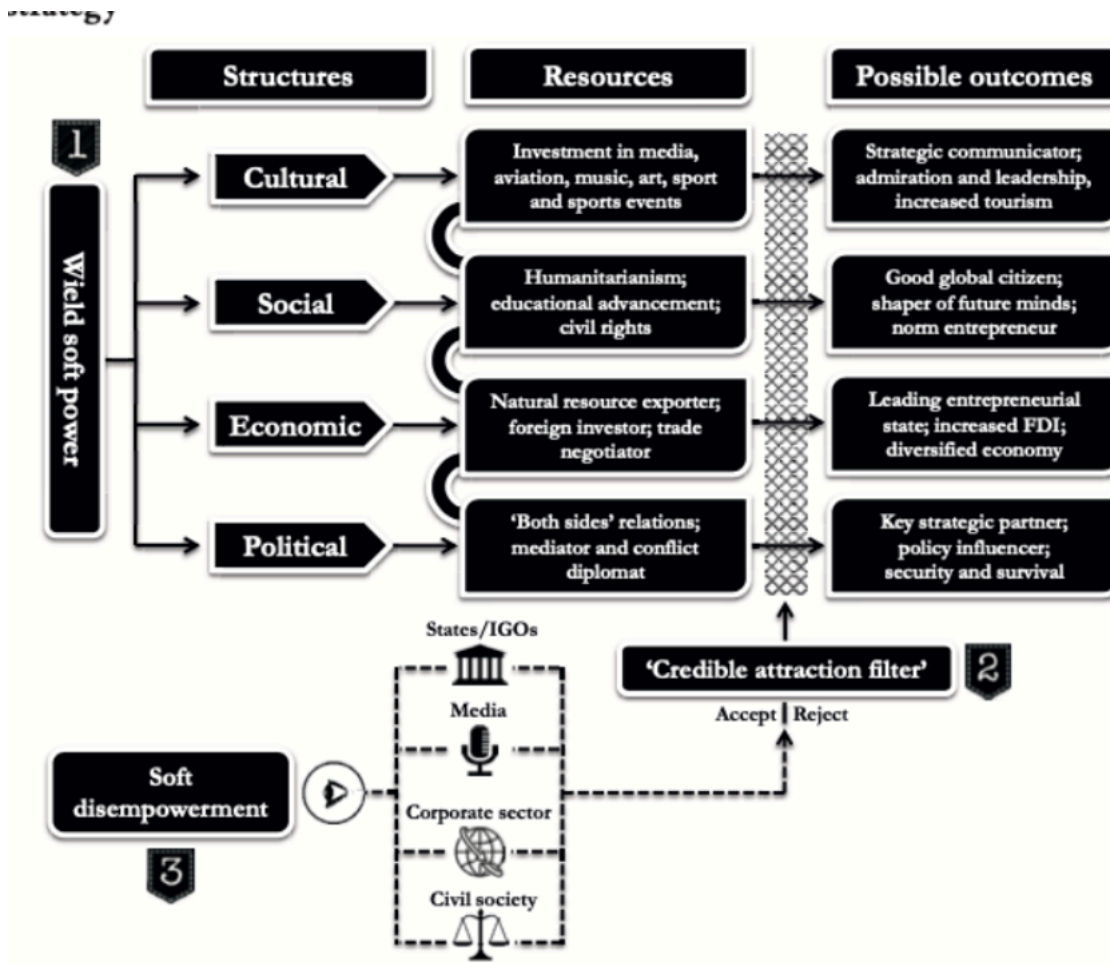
strategy

Structures

Resources

Possible outcomes

1

Wield soft power

Cultural

Investment in media, aviation, music, art, sport and sports events

Strategic communicator; admiration and leadership, increased tourism

Social

Humanitarianism; educational advancement; civil rights

Good global citizen; shaper of future minds; norm entrepreneur

Economic

Natural resource exporter; foreign investor; trade negotiator

Leading entrepreneurial state; increased FDI; diversified economy

Political

'Both sides' relations; mediator and conflict diplomat

Key strategic partner; policy influencer; security and survival

'Credible attraction filter'

2

Accept | Reject

States/IGOs

Media

Corporate sector

Civil society

Soft disempowerment

3